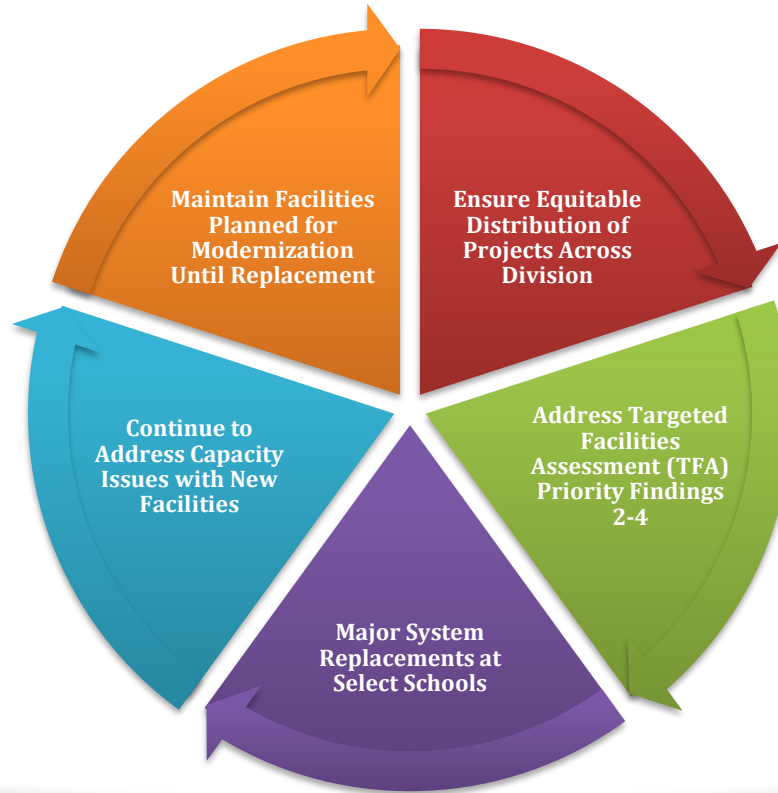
Maintain Facilities Planned for Modernization Until Replacement

Ensure Equitable Distribution of Projects Across Division

Address Targeted Facilities Assessment (TFA) Priority Findings 2-4

Major System Replacements at Select Schools

Continue to Address Capacity Issues with New Facilities